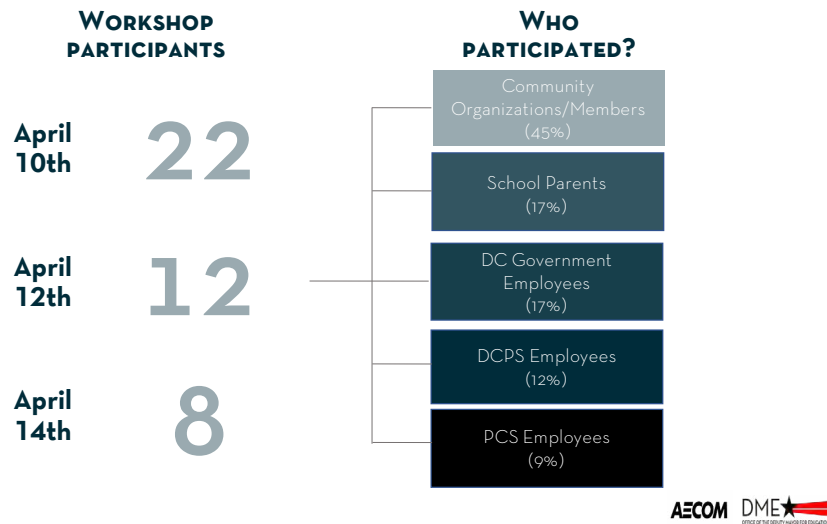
Workshop participants

April 10th 22

April 12th 12

April 14th 8

Who participated?

Community Organizations/Members (45%)

School Parents (17%)

DC Government Employees (17%)

DCPS Employees (12%)

PCS Employees (9%)

AECOM DME

OFFICE OF THE DEPUTY MAYOR FOR EDUCATION